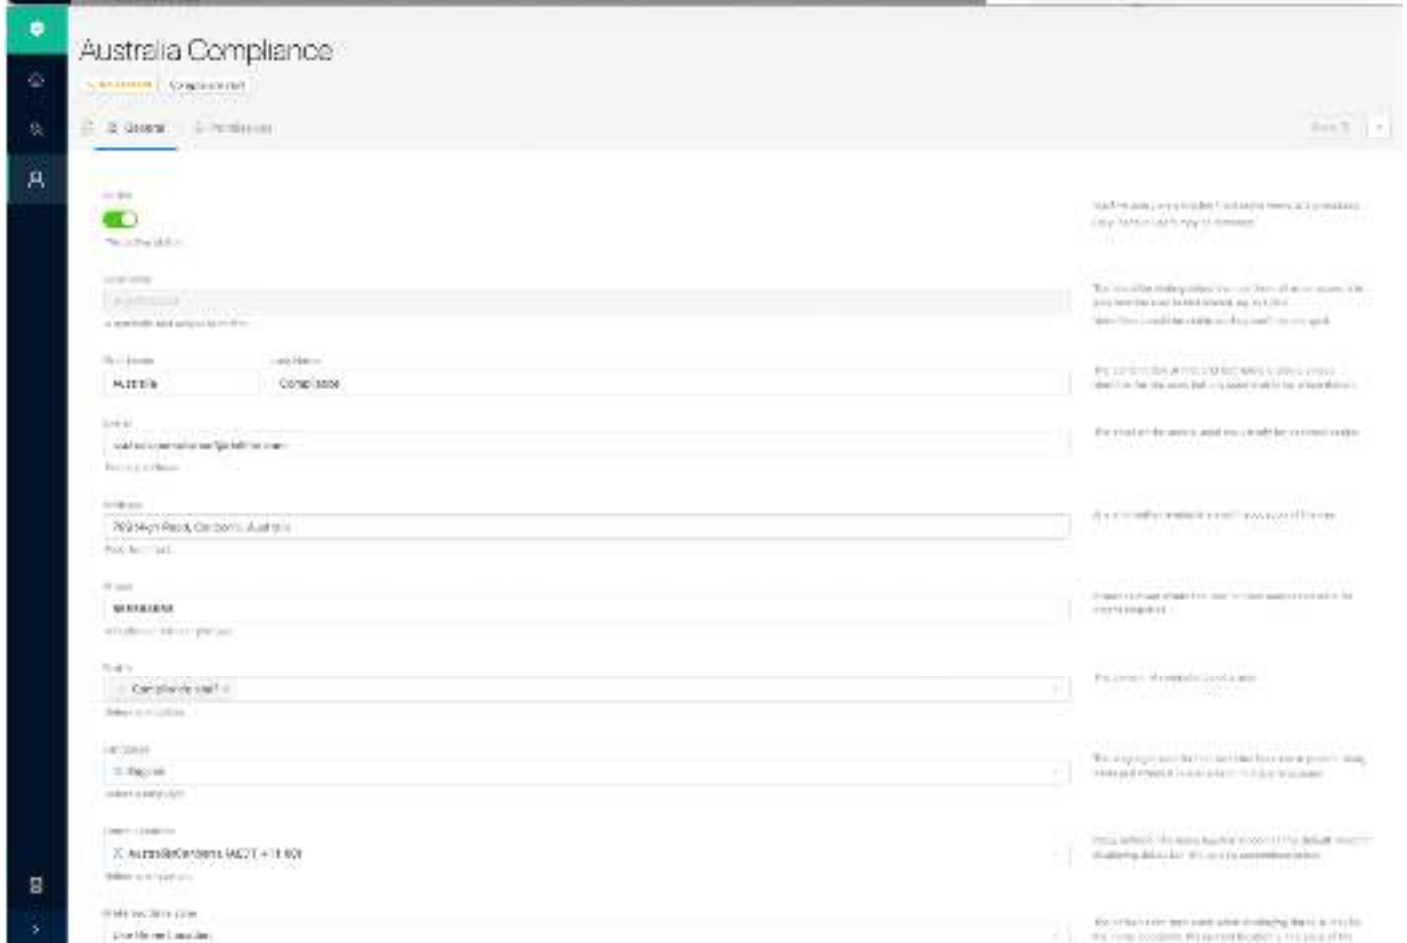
Australia Compliance

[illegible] Compliance staff

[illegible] General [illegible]

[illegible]

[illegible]

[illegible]

First Name
Australia

Last Name
Compliance

Email
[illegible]

Address
700 High Road, Canberra, Australia

Phone
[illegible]

Roles
Compliance staff

Language
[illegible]

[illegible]
Australia/Canberra (AEDT +11:00)

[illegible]
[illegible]